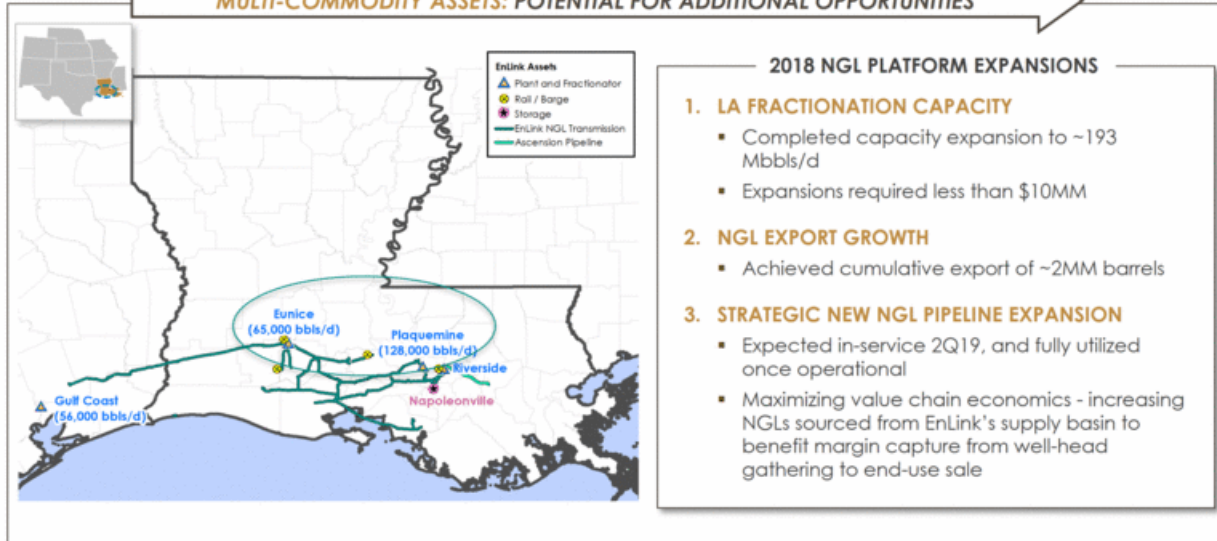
MULTI-COMMODITY ASSETS: POTENTIAL FOR ADDITIONAL OPPORTUNITIES

EnLink Assets
Plant and Fractionator
Rail / Barge
Storage
EnLink NGL Transmission
Ascension Pipeline

Eunice
(65,000 bbls/d)

Plaquemine
(128,000 bbls/d)

Riverside

Napoleonville

Gulf Coast
(56,000 bbls/d)

2018 NGL PLATFORM EXPANSIONS

1. LA FRACTIONATION CAPACITY
▪ Completed capacity expansion to ~193 Mbbls/d
▪ Expansions required less than $10MM

2. NGL EXPORT GROWTH
▪ Achieved cumulative export of ~2MM barrels

3. STRATEGIC NEW NGL PIPELINE EXPANSION
▪ Expected in-service 2Q19, and fully utilized once operational
▪ Maximizing value chain economics - increasing NGLs sourced from EnLink's supply basin to benefit margin capture from well-head gathering to end-use sale